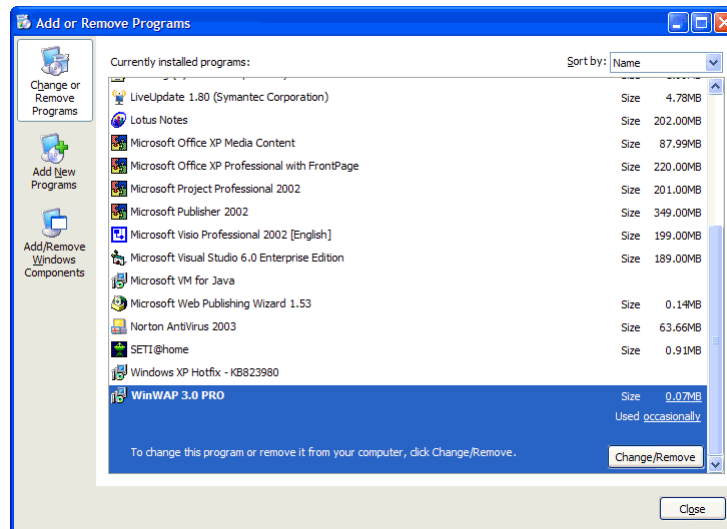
Add or Remove Programs

Change or Remove Programs

Add New Programs

Add/Remove Windows Components

Currently installed programs:

Sort by: Name

| | | |
|---|---|---|
| LiveUpdate 1.80 (Symantec Corporation) | Size | 4.78MB |
| Lotus Notes | Size | 202.00MB |
| Microsoft Office XP Media Content | Size | 87.99MB |
| Microsoft Office XP Professional with FrontPage | Size | 220.00MB |
| Microsoft Project Professional 2002 | Size | 201.00MB |
| Microsoft Publisher 2002 | Size | 349.00MB |
| Microsoft Visio Professional 2002 [English] | Size | 199.00MB |
| Microsoft Visual Studio 6.0 Enterprise Edition | Size | 189.00MB |
| Microsoft VM for Java | | |
| Microsoft Web Publishing Wizard 1.53 | Size | 0.14MB |
| Norton AntiVirus 2003 | Size | 63.66MB |
| SETI@home | Size | 0.91MB |
| Windows XP Hotfix - KB823980 | | |
| WinWAP 3.0 PRO | Size | 0.07MB |

Used occasionally

To change this program or remove it from your computer, click Change/Remove.

Change/Remove

Close